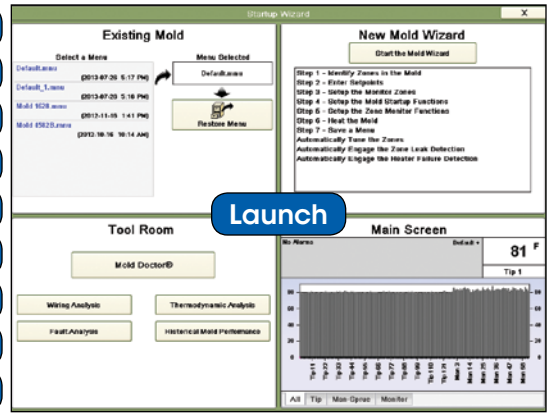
Startup Wizard

X

Existing Mold

Select a Menu

Default.menu
(2013-07-26 5:17 PM)

Default_1.menu
(2013-07-26 5:16 PM)

Mold 1628.menu
(2012-11-15 1:41 PM)

Mold 6928.menu
(2012-10-16 10:14 AM)

Menu Selected

Default.menu

Restore Menu

New Mold Wizard

Start the Mold Wizard

Step 1 - Identify Zones in the Mold
Step 2 - Enter Setpoints
Step 3 - Setup the Monitor Zones
Step 4 - Setup the Mold Startup Functions
Step 5 - Setup the Zone Monitor Functions
Step 6 - Heat the Mold
Step 7 - Save a Menu
Automatically Tune the Zones
Automatically Engage the Zone Leak Detection
Automatically Engage the Heater Failure Detection

Launch

Tool Room

Mold Doctor®

Wiring Analysis

Thermodynamic Analysis

Fault Analysis

Historical Mold Performance

Main Screen

No Alarms

Default

81 F

Tip 1

All Tip Man Oprac Monitor